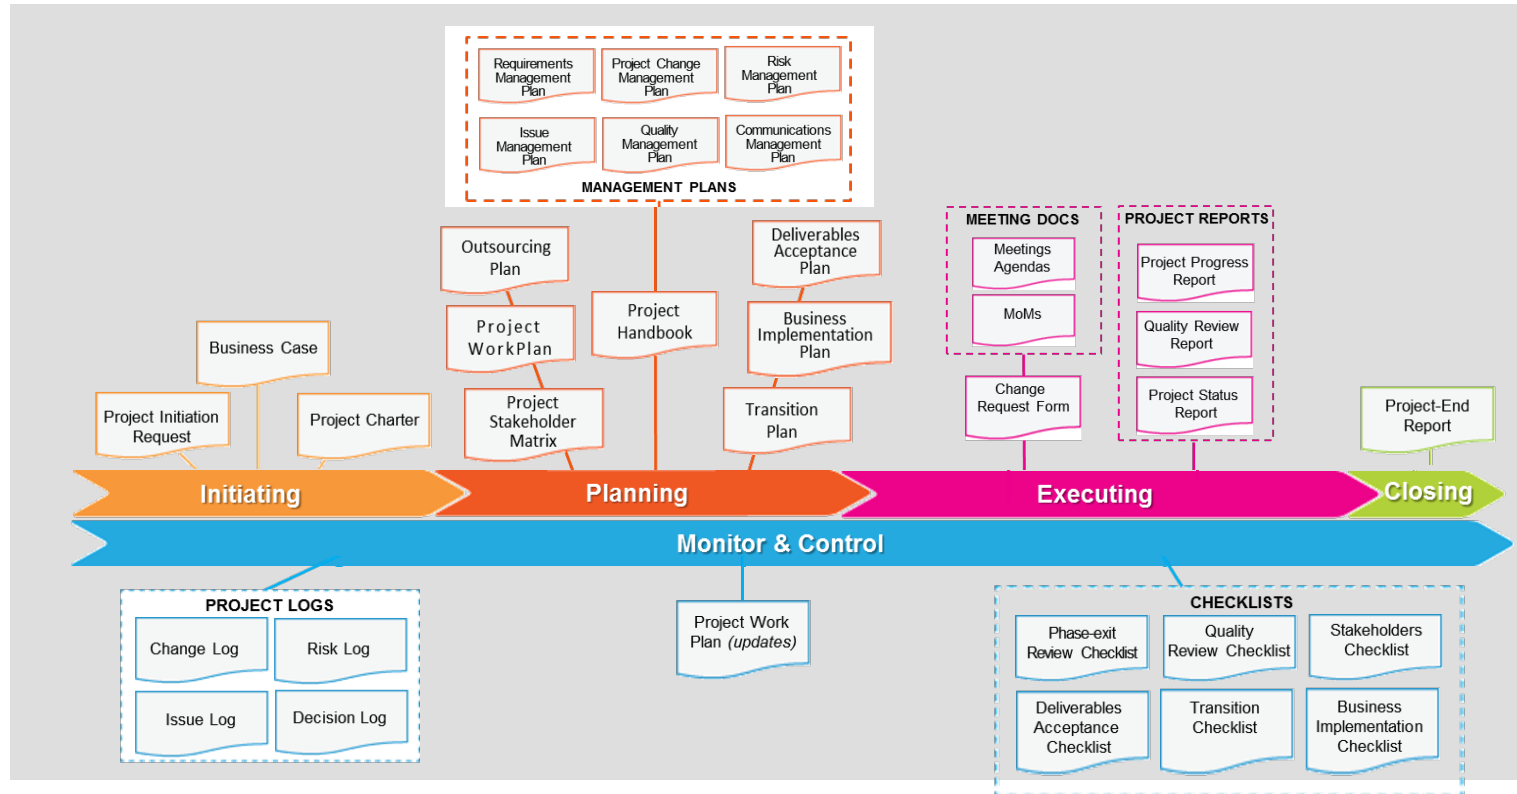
Requirements Management Plan

Project Change Management Plan

Risk Management Plan

Issue Management Plan

Quality Management Plan

Communications Management Plan

MANAGEMENT PLANS

Outsourcing Plan

Project WorkPlan

Project Stakeholder Matrix

Project Handbook

Deliverables Acceptance Plan

Business Implementation Plan

Transition Plan

MEETING DOCS

Meetings Agendas

MoMs

Change Request Form

PROJECT REPORTS

Project Progress Report

Quality Review Report

Project Status Report

Business Case

Project Initiation Request

Project Charter

Project-End Report

Initiating

Planning

Executing

Closing

Monitor & Control

PROJECT LOGS

Change Log

Risk Log

Issue Log

Decision Log

Project Work Plan *(updates)*

CHECKLISTS

Phase-exit Review Checklist

Quality Review Checklist

Stakeholders Checklist

Deliverables Acceptance Checklist

Transition Checklist

Business Implementation Checklist